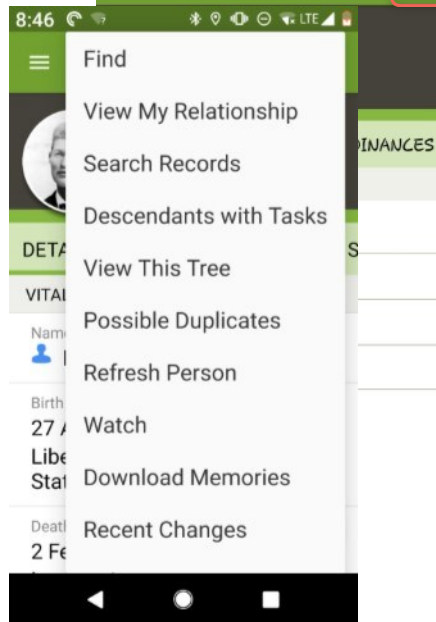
8:46

LTE

Find

View My Relationship

Search Records

Descendants with Tasks

View This Tree

Possible Duplicates

Refresh Person

Watch

Download Memories

Recent Changes

DINANCES

DETA

S

VITAI

Name

Birth

27 A

Libe

Stat

Death

2 Fe